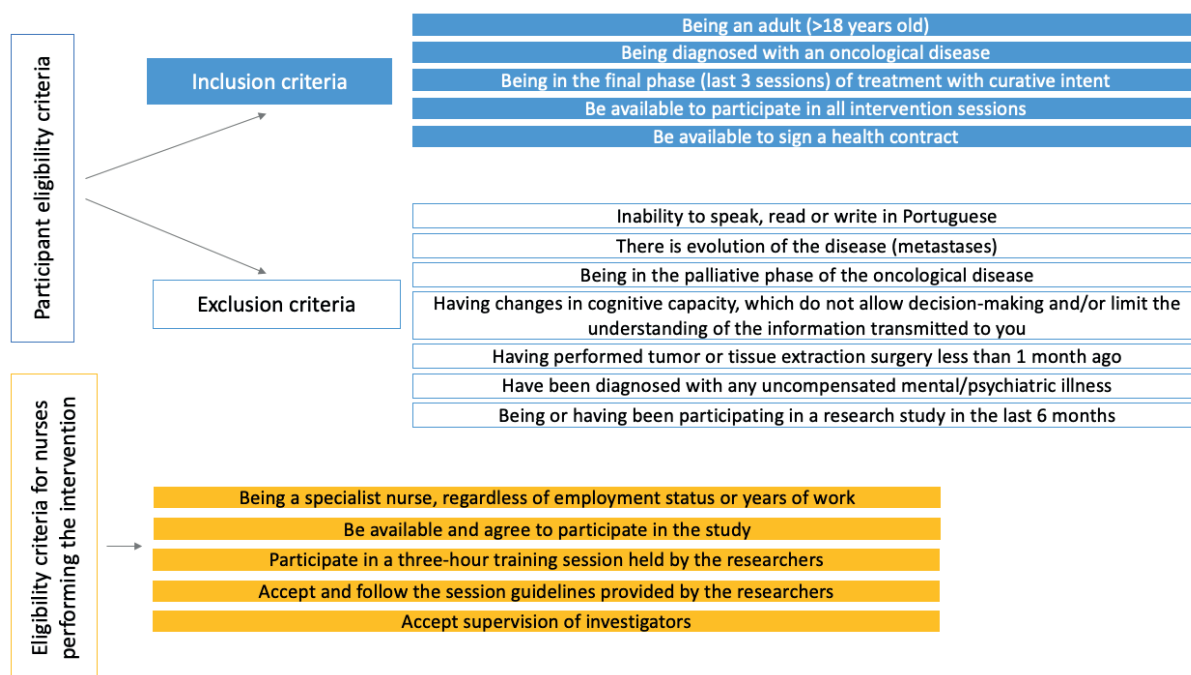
Participant eligibility criteria

Inclusion criteria

Being an adult (>18 years old)

Being diagnosed with an oncological disease

Being in the final phase (last 3 sessions) of treatment with curative intent

Be available to participate in all intervention sessions

Be available to sign a health contract

Exclusion criteria

Inability to speak, read or write in Portuguese

There is evolution of the disease (metastases)

Being in the palliative phase of the oncological disease

Having changes in cognitive capacity, which do not allow decision-making and/or limit the understanding of the information transmitted to you

Having performed tumor or tissue extraction surgery less than 1 month ago

Have been diagnosed with any uncompensated mental/psychiatric illness

Being or having been participating in a research study in the last 6 months

Eligibility criteria for nurses performing the intervention

Being a specialist nurse, regardless of employment status or years of work

Be available and agree to participate in the study

Participate in a three-hour training session held by the researchers

Accept and follow the session guidelines provided by the researchers

Accept supervision of investigators